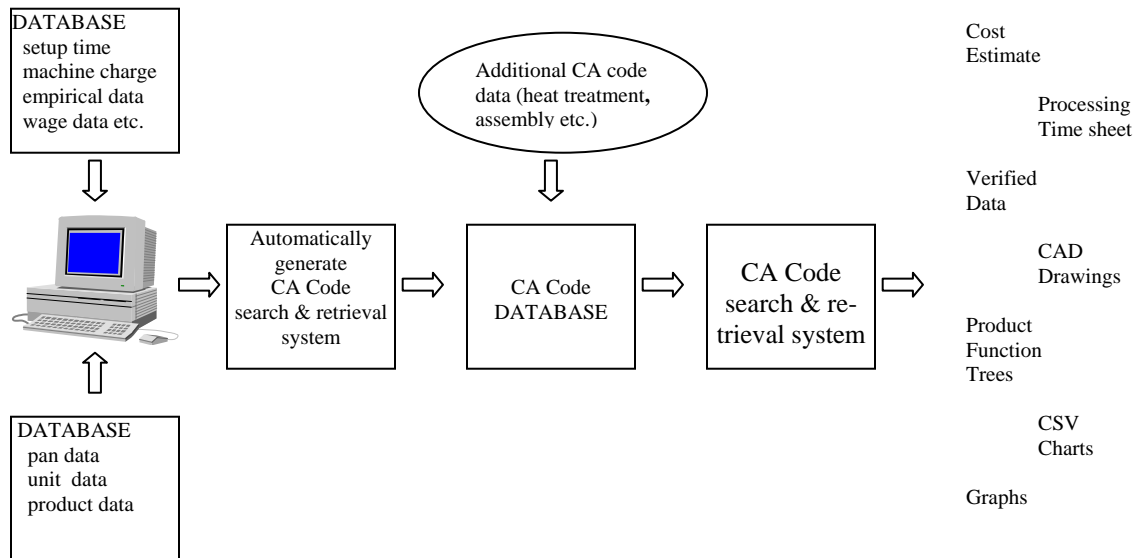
DATABASE
setup time
machine charge
empirical data
wage data etc.

Additional CA code data (heat treatment, assembly etc.)

Cost Estimate

Processing Time sheet

Verified Data

CAD Drawings

Product Function Trees

CSV Charts

Graphs

Automatically generate CA Code search & retrieval system

CA Code DATABASE

CA Code search & retrieval system

DATABASE
pan data
unit data
product data